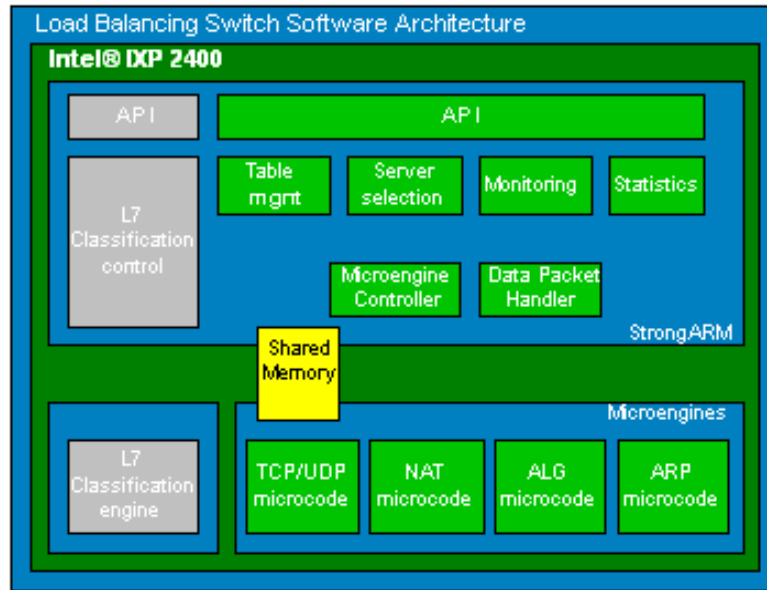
Load Balancing Switch Software Architecture

Intel® IXP 2400

API

API

L7 Classification control

Table mgmt

Server selection

Monitoring

Statistics

Microengine Controller

Data Packet Handler

StrongARM

Shared Memory

Microengines

L7 Classification engine

TCP/UDP microcode

NAT microcode

ALG microcode

ARP microcode